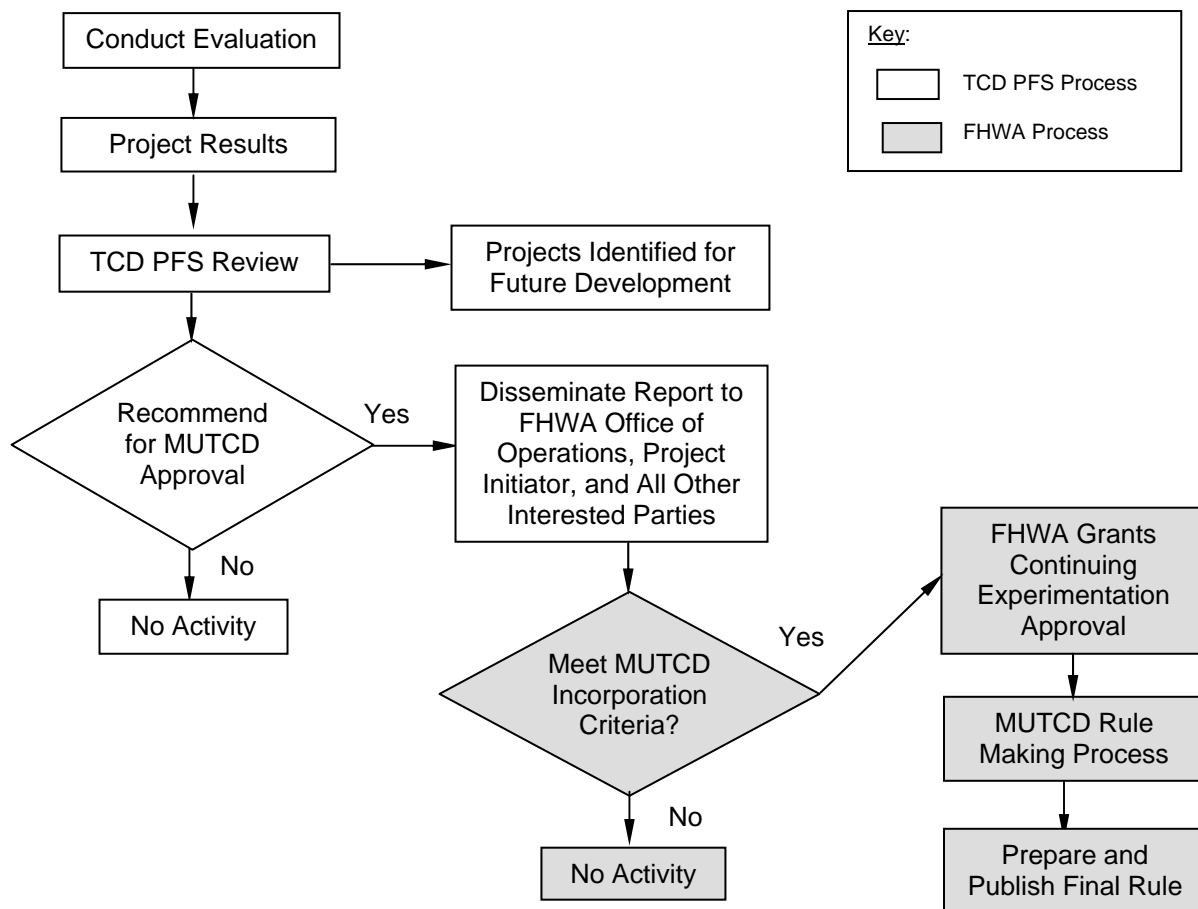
Conduct Evaluation

Project Results

TCD PFS Review

Projects Identified for Future Development

Recommend for MUTCD Approval

Yes

No

No Activity

Disseminate Report to FHWA Office of Operations, Project Initiator, and All Other Interested Parties

Meet MUTCD Incorporation Criteria?

Yes

No

No Activity

FHWA Grants Continuing Experimentation Approval

MUTCD Rule Making Process

Prepare and Publish Final Rule

Key:

TCD PFS Process

FHWA Process